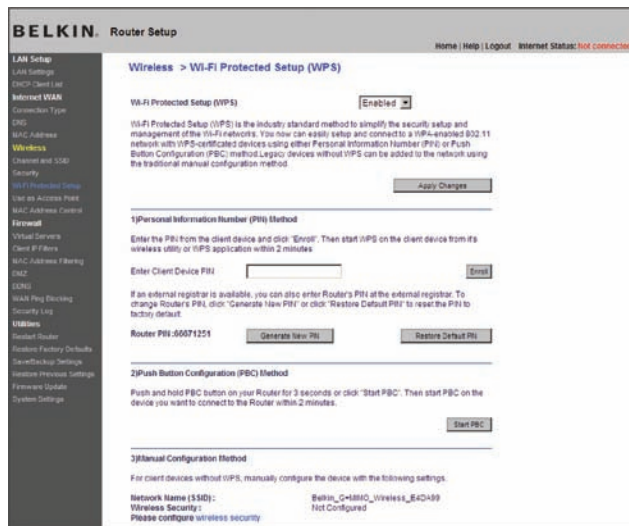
BELKIN. Router Setup

Home | Help | Logout Internet Status: Not connected

LAN Setup
LAN Settings
DHCP Client List
Internet WAN
Connection Type
DNS
MAC Address
Wireless
Channel and SSID
Security
Wi-Fi Protected Setup
Use as Access Point
MAC Address Control
Firewall
Virtual Servers
Client IP Filters
MAC Address Filtering
DMZ
DDNS
WAN Ping Blocking
Security Log
Utilities
Restart Router
Restore Factory Defaults
Save/Backup Settings
Restore Previous Settings
Firmware Update
System Settings

Wireless > Wi-Fi Protected Setup (WPS)

Wi-Fi Protected Setup (WPS) Enabled

Wi-Fi Protected Setup (WPS) is the industry standard method to simplify the security setup and management of the Wi-Fi networks. You now can easily setup and connect to a WPA-enabled 802.11 network with WPS-certificated devices using either Personal Information Number (PIN) or Push Button Configuration (PBC) method. Legacy devices without WPS can be added to the network using the traditional manual configuration method.

Apply Changes

1)Personal Information Number (PIN) Method

Enter the PIN from the client device and click "Enroll". Then start WPS on the client device from it's wireless utility or WPS application within 2 minutes

Enter Client Device PIN Enroll

If an external registrar is available, you can also enter Router's PIN at the external registrar. To change Router's PIN, click "Generate New PIN" or click "Restore Default PIN" to reset the PIN to factory default.

Router PIN :00071251 Generate New PIN Restore Default PIN

2)Push Button Configuration (PBC) Method

Push and hold PBC button on your Router for 3 seconds or click "Start PBC". Then start PBC on the device you want to connect to the Router within 2 minutes.

Start PBC

3)Manual Configuration Method

For client devices without WPS, manually configure the device with the following settings.

Network Name (SSID): Belkin_G+MIMO_Wireless_E4DA99
Wireless Security: Not Configured
Please configure wireless security